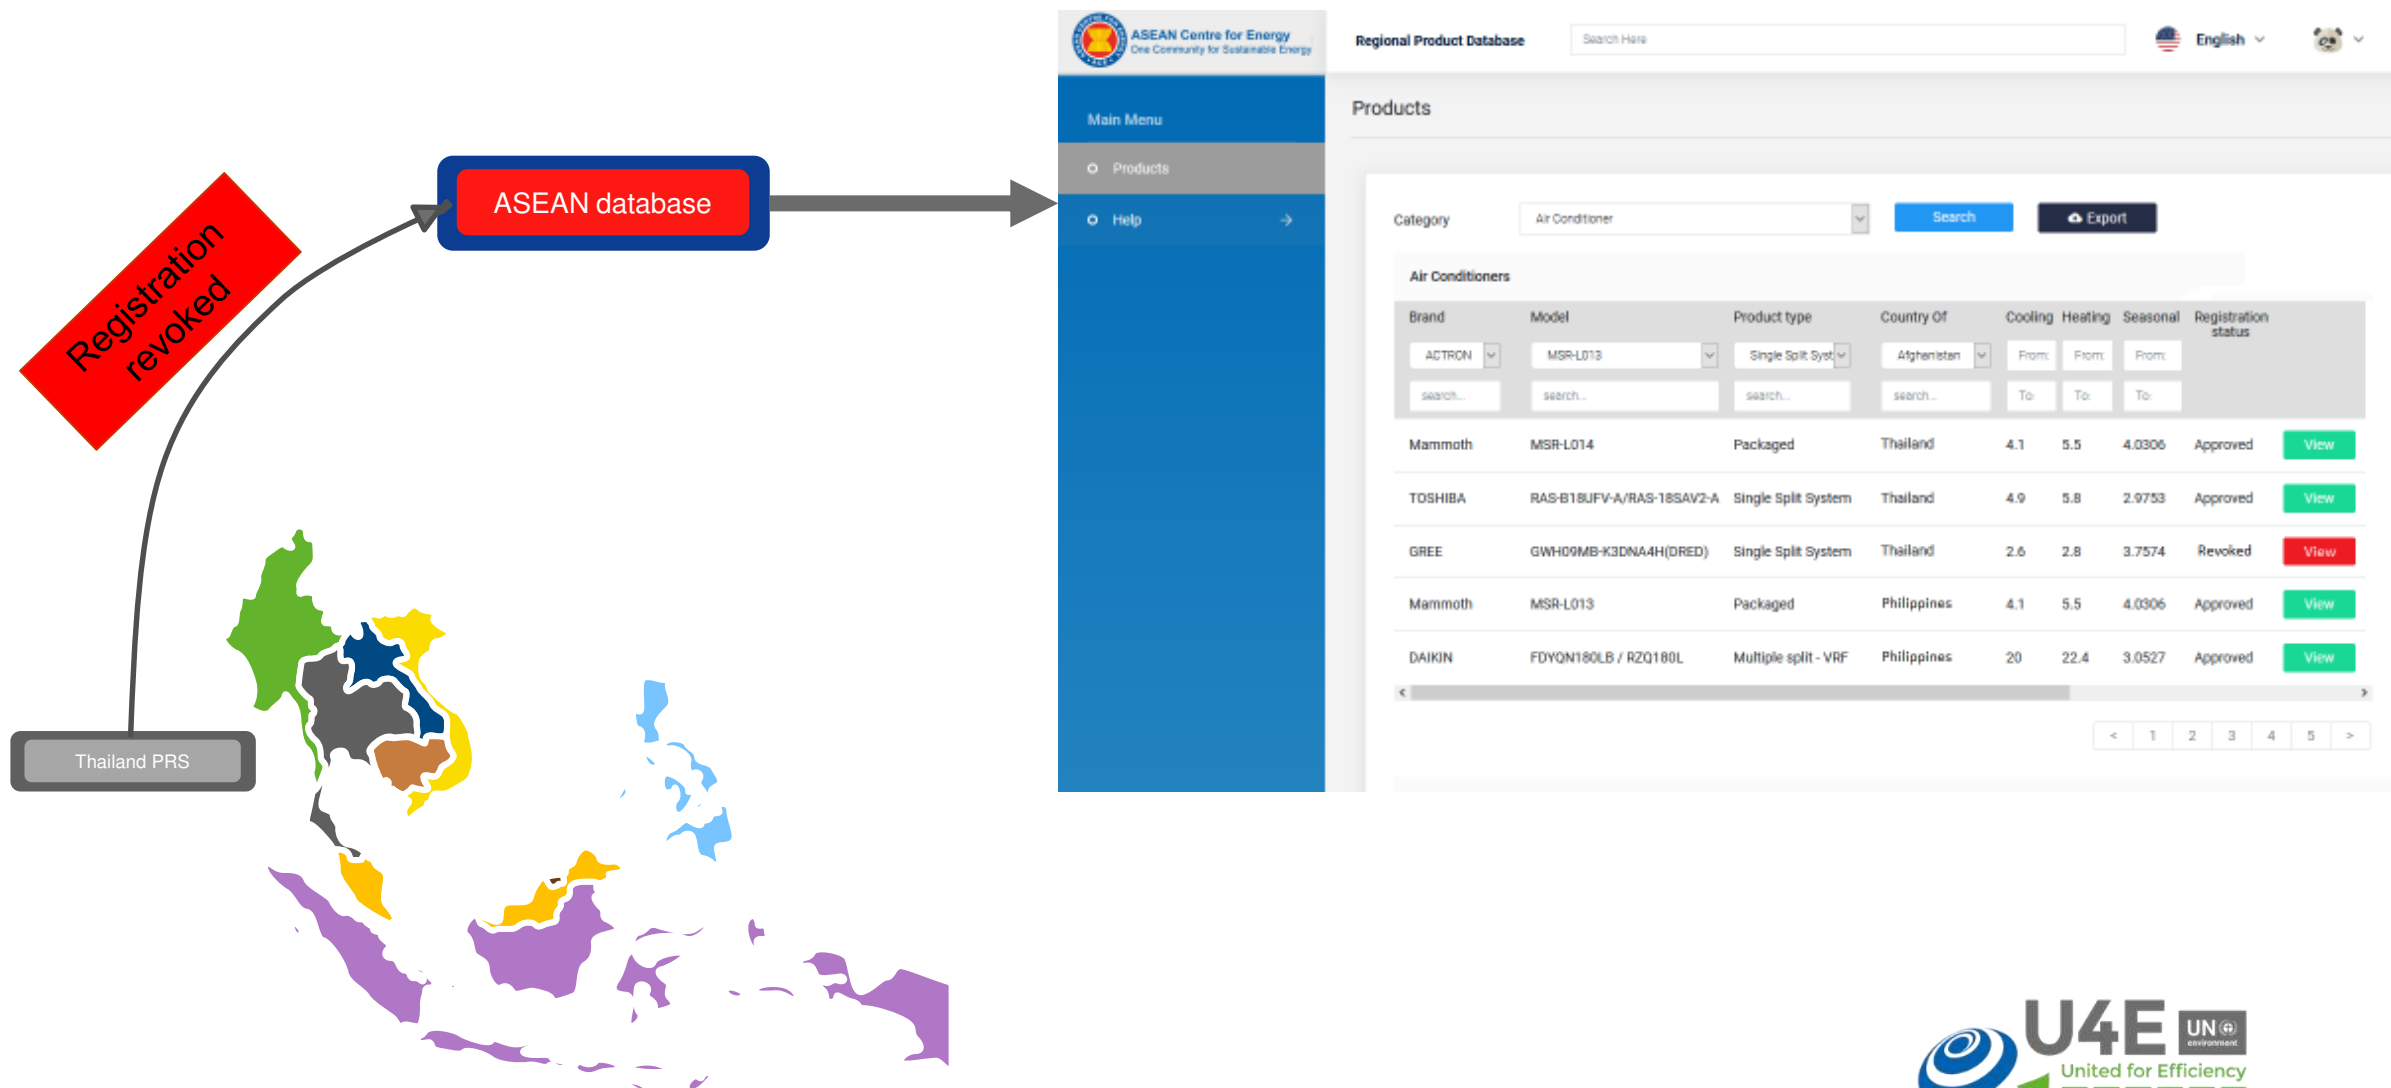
Registration revoked

ASEAN database

Thailand PRS

ASEAN Centre for Energy
One Community for Sustainable Energy

Regional Product Database

Search Here

English

Main Menu

Products

Help

Products

Category

Air Conditioner

Search

Export

Air Conditioners

| Brand | Model | Product type | Country Of | Cooling | Heating | Seasonal | Registration status | |
|---|---|---|---|---|---|---|---|---|
| ACTRON | MSR-L013 | Single Split Syst | Afghanistan | From: | From: | From: | | |
| search... | search... | search... | search... | To: | To: | To: | | |
| Mammoth | MSR-L014 | Packaged | Thailand | 4.1 | 5.5 | 4.0306 | Approved | View |
| TOSHIBA | RAS-B18UFV-A/RAS-18SAV2-A | Single Split System | Thailand | 4.9 | 5.8 | 2.9753 | Approved | View |
| GREE | GWH09MB-K3DNA4H(DRED) | Single Split System | Thailand | 2.6 | 2.8 | 3.7574 | Revoked | View |
| Mammoth | MSR-L013 | Packaged | Philippines | 4.1 | 5.5 | 4.0306 | Approved | View |
| DAIKIN | FDYQN180LB / RZQ180L | Multiple split - VRF | Philippines | 20 | 22.4 | 3.0527 | Approved | View |

< 1 2 3 4 5 >

U4E UN environment
United for Efficiency